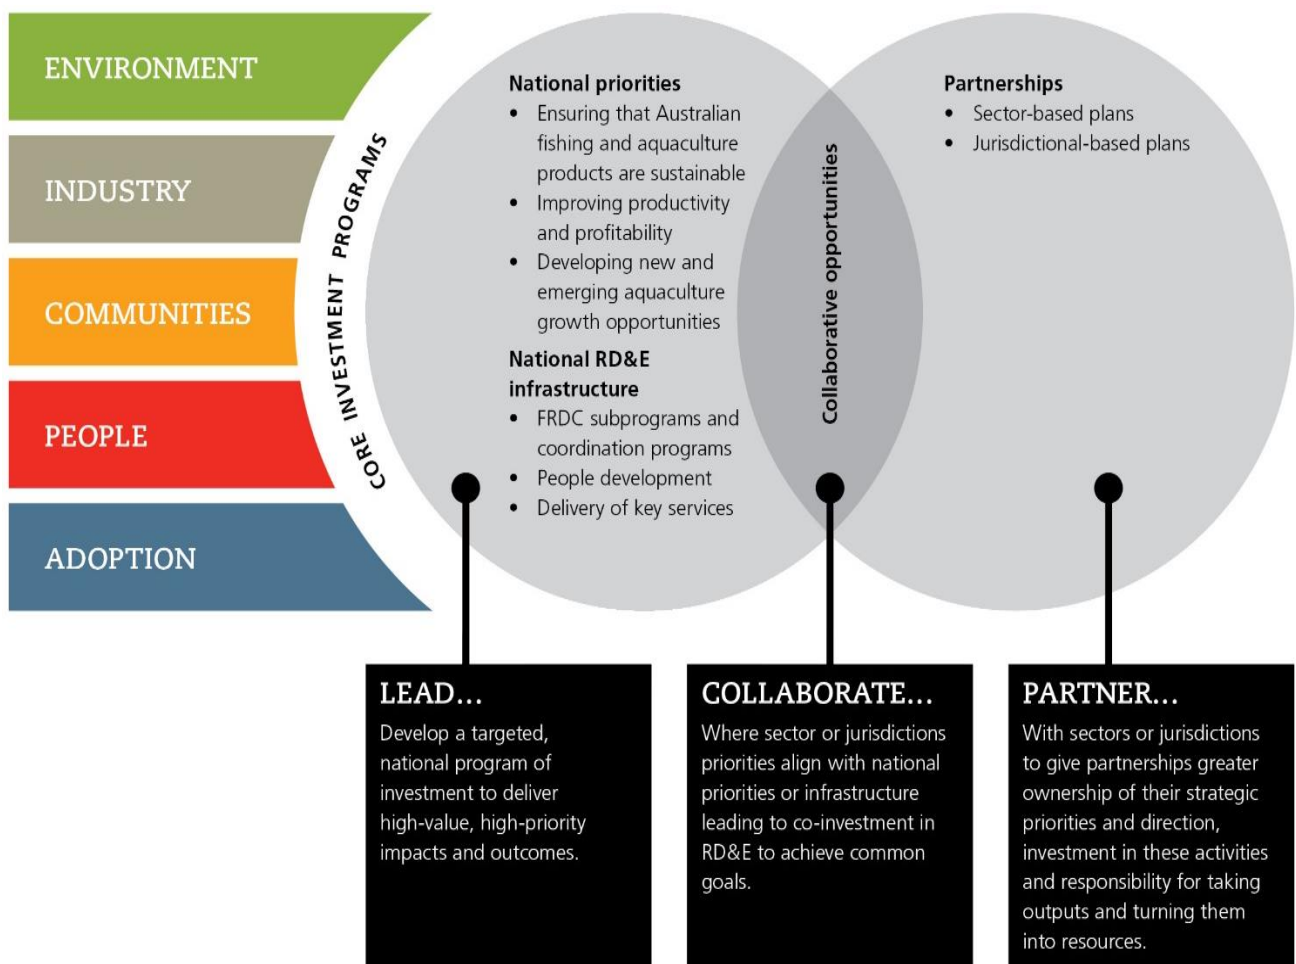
ENVIRONMENT

INDUSTRY

COMMUNITIES

PEOPLE

ADOPTION

CORE INVESTMENT PROGRAMS

National priorities
- Ensuring that Australian fishing and aquaculture products are sustainable
- Improving productivity and profitability
- Developing new and emerging aquaculture growth opportunities

National RD&E infrastructure
- FRDC subprograms and coordination programs
- People development
- Delivery of key services

Collaborative opportunities

Partnerships
- Sector-based plans
- Jurisdictional-based plans

LEAD...
Develop a targeted, national program of investment to deliver high-value, high-priority impacts and outcomes.

COLLABORATE...
Where sector or jurisdictions priorities align with national priorities or infrastructure leading to co-investment in RD&E to achieve common goals.

PARTNER...
With sectors or jurisdictions to give partnerships greater ownership of their strategic priorities and direction, investment in these activities and responsibility for taking outputs and turning them into resources.